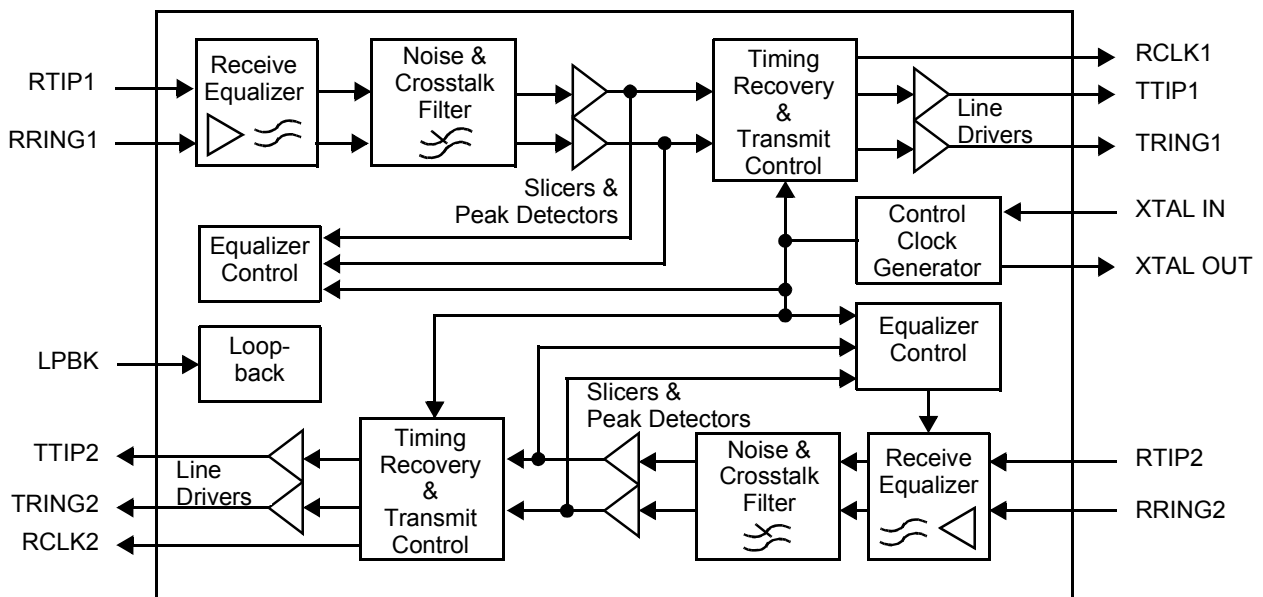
RTIP1
RRING1
Receive Equalizer
Noise & Crosstalk Filter
Slicers & Peak Detectors
Timing Recovery & Transmit Control
RCLK1
TTIP1
Line Drivers
TRING1
Control Clock Generator
XTAL IN
XTAL OUT
Equalizer Control
Equalizer Control
LPBK
Loop-back
Slicers & Peak Detectors
TTIP2
Line Drivers
TRING2
RCLK2
Timing Recovery & Transmit Control
Noise & Crosstalk Filter
Receive Equalizer
RTIP2
RRING2